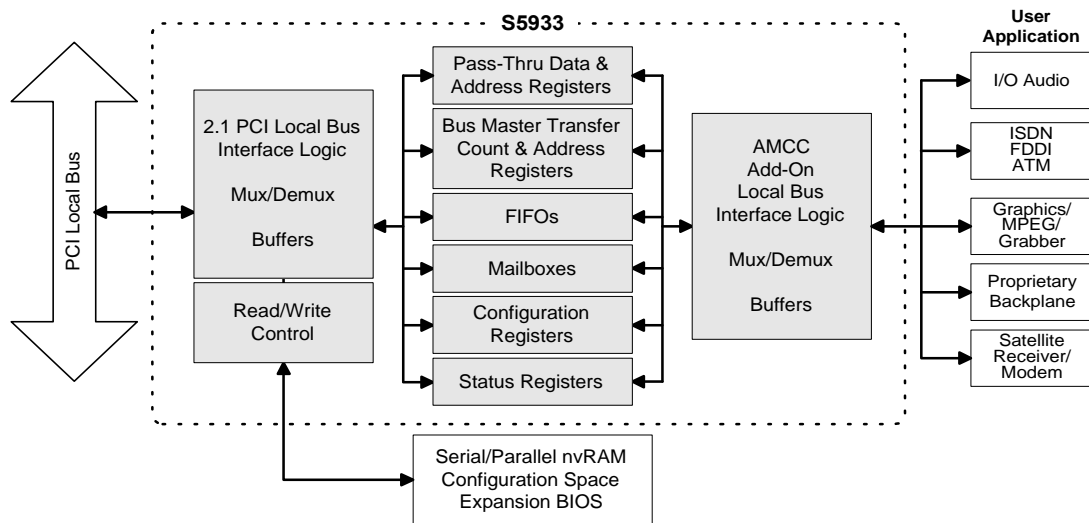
S5933

PCI Local Bus

2.1 PCI Local Bus Interface Logic

Mux/Demux

Buffers

Read/Write Control

Pass-Thru Data & Address Registers

Bus Master Transfer Count & Address Registers

FIFOs

Mailboxes

Configuration Registers

Status Registers

AMCC Add-On Local Bus Interface Logic

Mux/Demux

Buffers

User Application

I/O Audio

ISDN FDDI ATM

Graphics/ MPEG/ Grabber

Proprietary Backplane

Satellite Receiver/ Modem

Serial/Parallel nvRAM Configuration Space Expansion BIOS